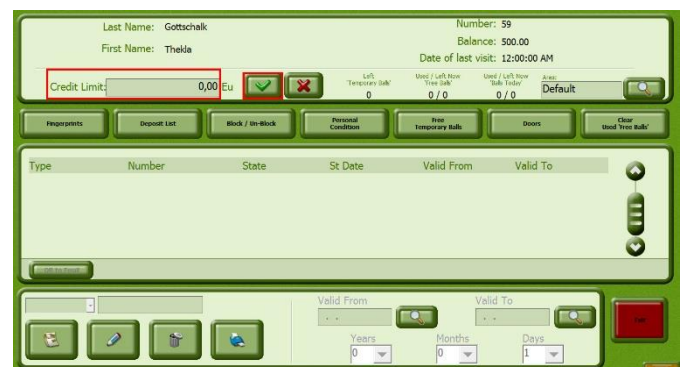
Last Name: Gottschalk
First Name: Thekla

Number: 59
Balance: 500.00
Date of last visit: 12:00:00 AM

Credit Limit: 0,00 Eu

Left 'Temporary Balls' 0
Used / Left Now 'Free Balls' 0 / 0
Used / Left Now 'Balls Today' 0 / 0
Area: Default

Fingerprints
Deposit List
Block / Un-Block
Personal Condition
Free Temporary Balls
Doors
Clear Used 'Free Balls'

| Type | Number | State | St Date | Valid From | Valid To |
|---|---|---|---|---|---|

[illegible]

Valid From
. .
Valid To
. .
Years
0
Months
0
Days
1

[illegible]